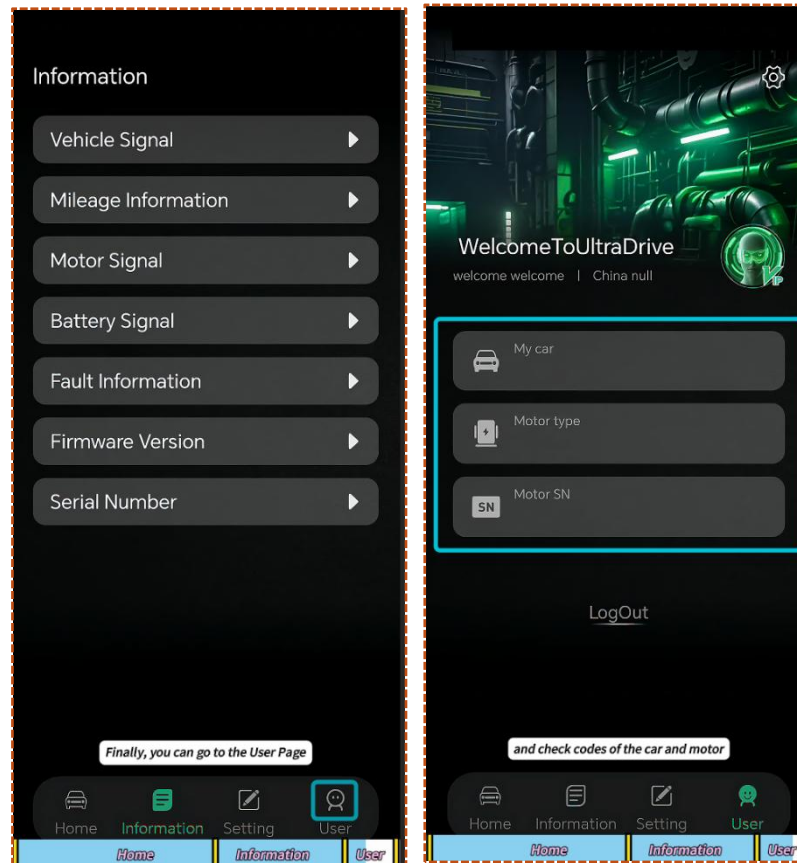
Information

Vehicle Signal

Mileage Information

Motor Signal

Battery Signal

Fault Information

Firmware Version

Serial Number

Finally, you can go to the User Page

Home Information Setting User

Home Information User

WelcomeToUltraDrive

welcome welcome | China null

My car

Motor type

SN Motor SN

LogOut

and check codes of the car and motor

Home Information Setting User

Home Information User